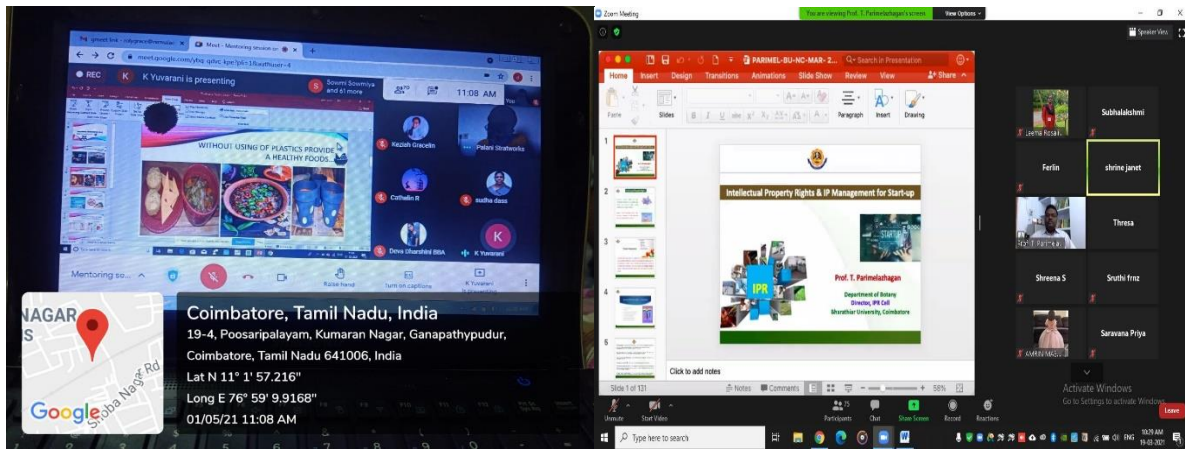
meet.google.com/ybq-gdvc-kpe

REC K Yuvarani is presenting

Sowmi Sowmiya and 61 more

11:08 AM

WITHOUT USING OF PLASTICS PROVIDE A HEALTHY FOODS...

Kezish Gracelin
Palani Stratworks
Cathelin R
sudha dass
Deva Dharshini BBA
K Yuvarani

Mentoring so...

Raise hand
Turn on captions
K Yuvarani is presenting

NAGAR

Coimbatore, Tamil Nadu, India
19-4, Poosaripalayam, Kumaran Nagar, Ganapathypudur, Coimbatore, Tamil Nadu 641006, India
Lat N 11° 1' 57.216"
Long E 76° 59' 9.9168"
01/05/21 11:08 AM

Google

Zoom Meeting

You are viewing Prof. T. Parimelazhagan's screen View Options

Speaker View

PARIMEL-BU-NC-MAR-2... Search in Presentation

Share

Home Insert Design Transitions Animations Slide Show Review View

Paste Slides Paragraph Insert Drawing

Intellectual Property Rights & IP Management for Start-up

IPR

Prof. T. Parimelazhagan
Department of Botany
Director, IPR Cell
Bharathiar University, Coimbatore

Click to add notes

Slide 1 of 131 Notes Comments 58%

Leema Rosali...
Subhalakshmi
Ferlin
shrine janet
Prof. T. Parimelazh...
Thresa
Shreena S
Sruthi frnz
AMRIN MAS...
Saravana Priya

Activate Windows
Go to Settings to activate Windows.

Unmute Start Video Participants 25 Chat Share Screen Record Reactions Leave

Type here to search

10:29 AM 19-03-2021 ENG